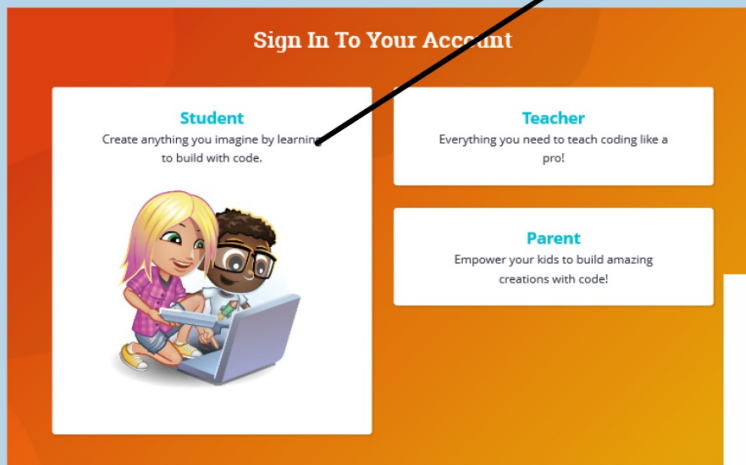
Sign In To Your Account

Student
Create anything you imagine by learning to build with code.

Teacher
Everything you need to teach coding like a pro!

Parent
Empower your kids to build amazing creations with code!